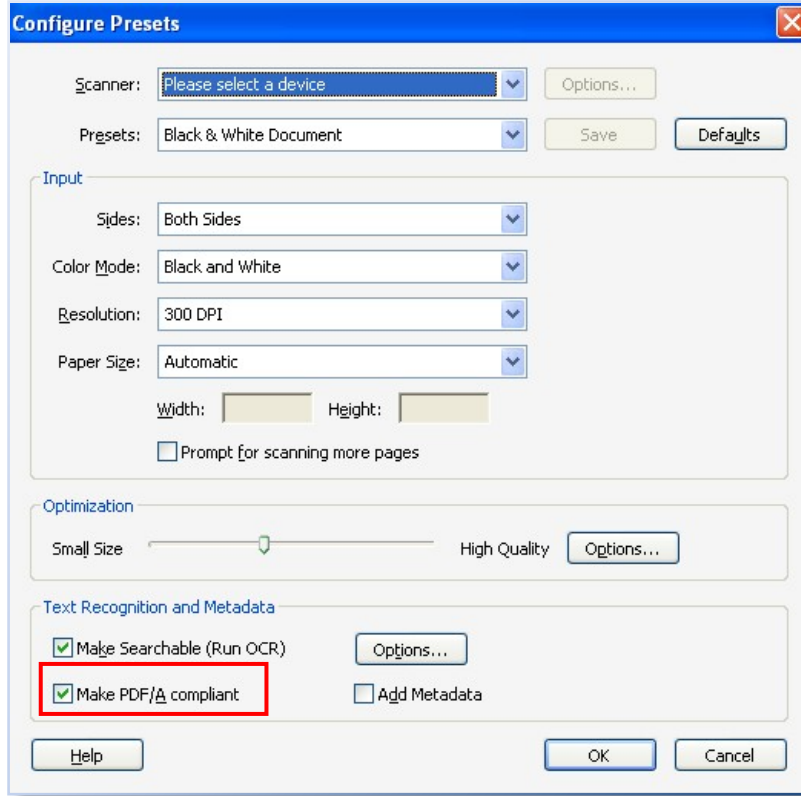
Configure Presets

Scanner: Please select a device
Options...

Presets: Black & White Document
Save
Defaults

Input

Sides: Both Sides

Color Mode: Black and White

Resolution: 300 DPI

Paper Size: Automatic

Width:
Height:

Prompt for scanning more pages

Optimization

Small Size
High Quality
Options...

Text Recognition and Metadata

Make Searchable (Run OCR)
Options...

Make PDF/A compliant
Add Metadata

Help
OK
Cancel